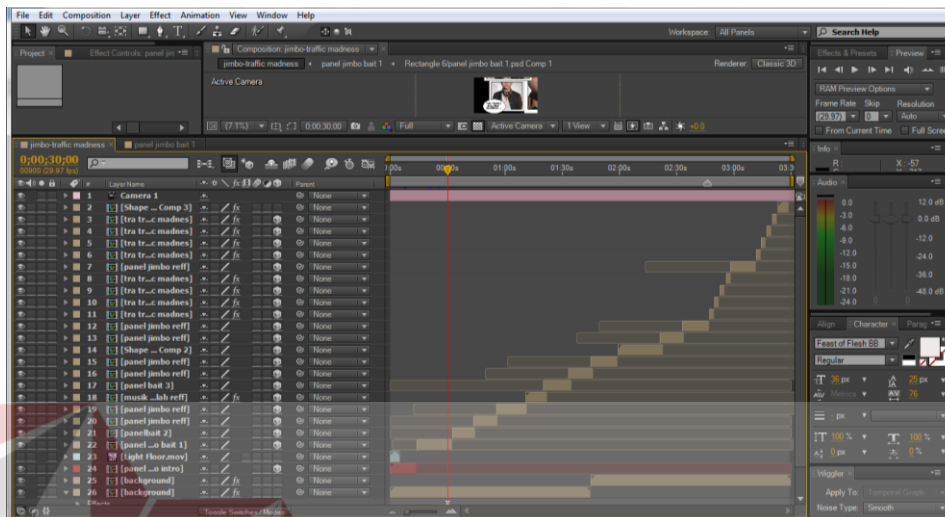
File Edit Composition Layer Effect Animation View Window Help

Workspace: All Panels

Search Help

Project

Effect Controls: panel jim

Composition: jimbo-traffic madness

jimbo-traffic madness • panel jimbo bait 1 • Rectangle 6/panel jimbo bait 1.psd Comp 1

Renderer: Classic 3D

Active Camera

Effects & Presets Preview

RAM Preview Options

Frame Rate Skip Resolution

(29.97) 0 Auto

From Current Time Full Screen

(7.1%) 0;00;30;00 Full Active Camera 1 View +0.0

jimbo-traffic madness panel jimbo bait 1

0;00;30;00
00900 (29.97 fps)

Layer Name Parent

0;00s 0;30s 01:00s 01:30s 02:00s 02:30s 03:00s 03:3

Info

R: X: -57

Audio

0.0 12.0 dB
-3.0 0.0 dB
-6.0
-9.0 -12.0
-12.0
-15.0 -24.0
-18.0
-21.0 -36.0
-24.0 -48.0 dB

| # | Layer Name | Parent |
|---|---|---|
| 1 | Camera 1 | None |
| 2 | [Shape ... Comp 3] | None |
| 3 | [tra tr...c madnes] | None |
| 4 | [tra tr...c madnes] | None |
| 5 | [tra tr...c madnes] | None |
| 6 | [tra tr...c madnes] | None |
| 7 | [panel jimbo reff] | None |
| 8 | [tra tr...c madnes] | None |
| 9 | [tra tr...c madnes] | None |
| 10 | [tra tr...c madnes] | None |
| 11 | [tra tr...c madnes] | None |
| 12 | [panel jimbo reff] | None |
| 13 | [panel jimbo reff] | None |
| 14 | [Shape ... Comp 2] | None |
| 15 | [panel jimbo reff] | None |
| 16 | [panel jimbo reff] | None |
| 17 | [panel bait 3] | None |
| 18 | [musik ...lah reff] | None |
| 19 | [panel jimbo reff] | None |
| 20 | [panel jimbo reff] | None |
| 21 | [panelbait 2] | None |
| 22 | [panel ...o bait 1] | None |
| 23 | [Light Floor.mov] | None |
| 24 | [panel ...o intro] | None |
| 25 | [background] | None |
| 26 | [background] | None |

Effects

Toggle Switches / Modes

Align Character Parag

Feast of Flesh BB

Regular

36 px 25 px

Metrics 76

- px

100 % 100 %

0 px 0 %

Wiggler

Apply To: Temporal Graph

Noise Type: Smooth